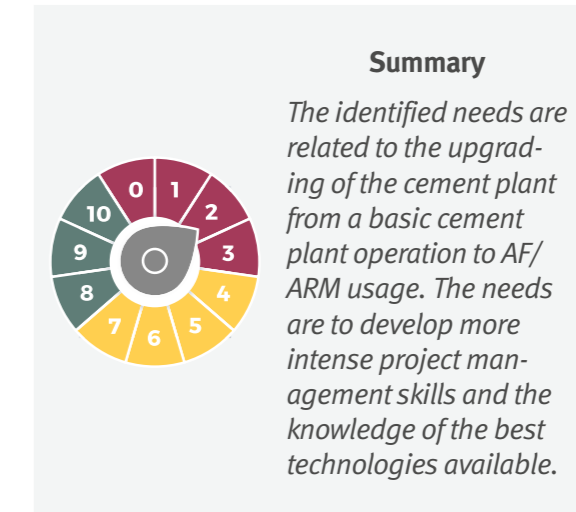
0
1
2
3
4
5
6
7
8
9
10

Summary

The identified needs are related to the upgrading of the cement plant from a basic cement plant operation to AF/ARM usage. The needs are to develop more intense project management skills and the knowledge of the best technologies available.